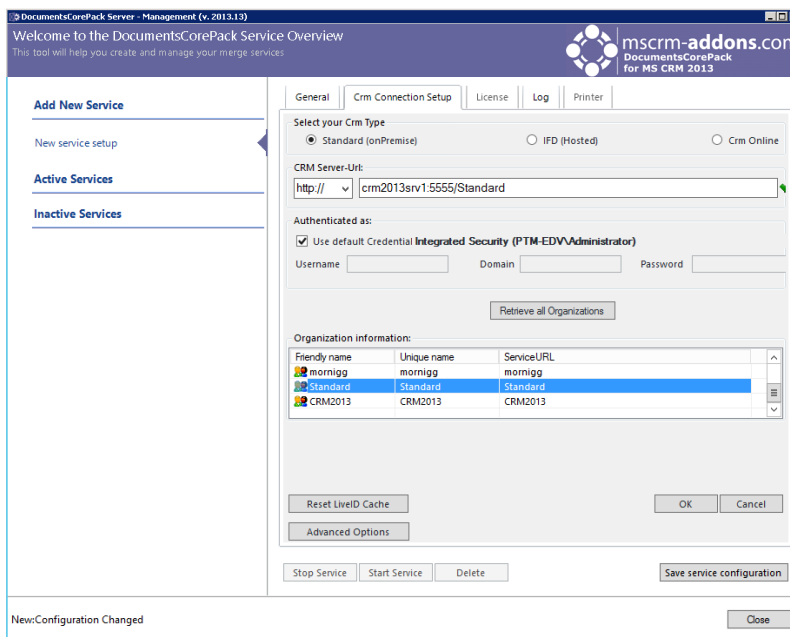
DocumentsCorePack Server - Management (v. 2013.13)

Welcome to the DocumentsCorePack Service Overview
This tool will help you create and manage your merge services

mscrm-addons.com
DocumentsCorePack
for MS CRM 2013

Add New Service

New service setup

Active Services

Inactive Services

General | Crm Connection Setup | License | Log | Printer

Select your Crm Type
Standard (onPremise) | IFD (Hosted) | Crm Online

CRM Server-Url:
http:// | crm2013srv1:5555/Standard

Authenticated as:
Use default Credential Integrated Security (PTM-EDV\Administrator)
Username | Domain | Password

Retrieve all Organizations

Organization information:

| Friendly name | Unique name | ServiceURL |
|---|---|---|
| mornigg | mornigg | mornigg |
| Standard | Standard | Standard |
| CRM2013 | CRM2013 | CRM2013 |

Reset LiveID Cache

OK | Cancel

Advanced Options

Stop Service | Start Service | Delete

Save service configuration

New:Configuration Changed

Close